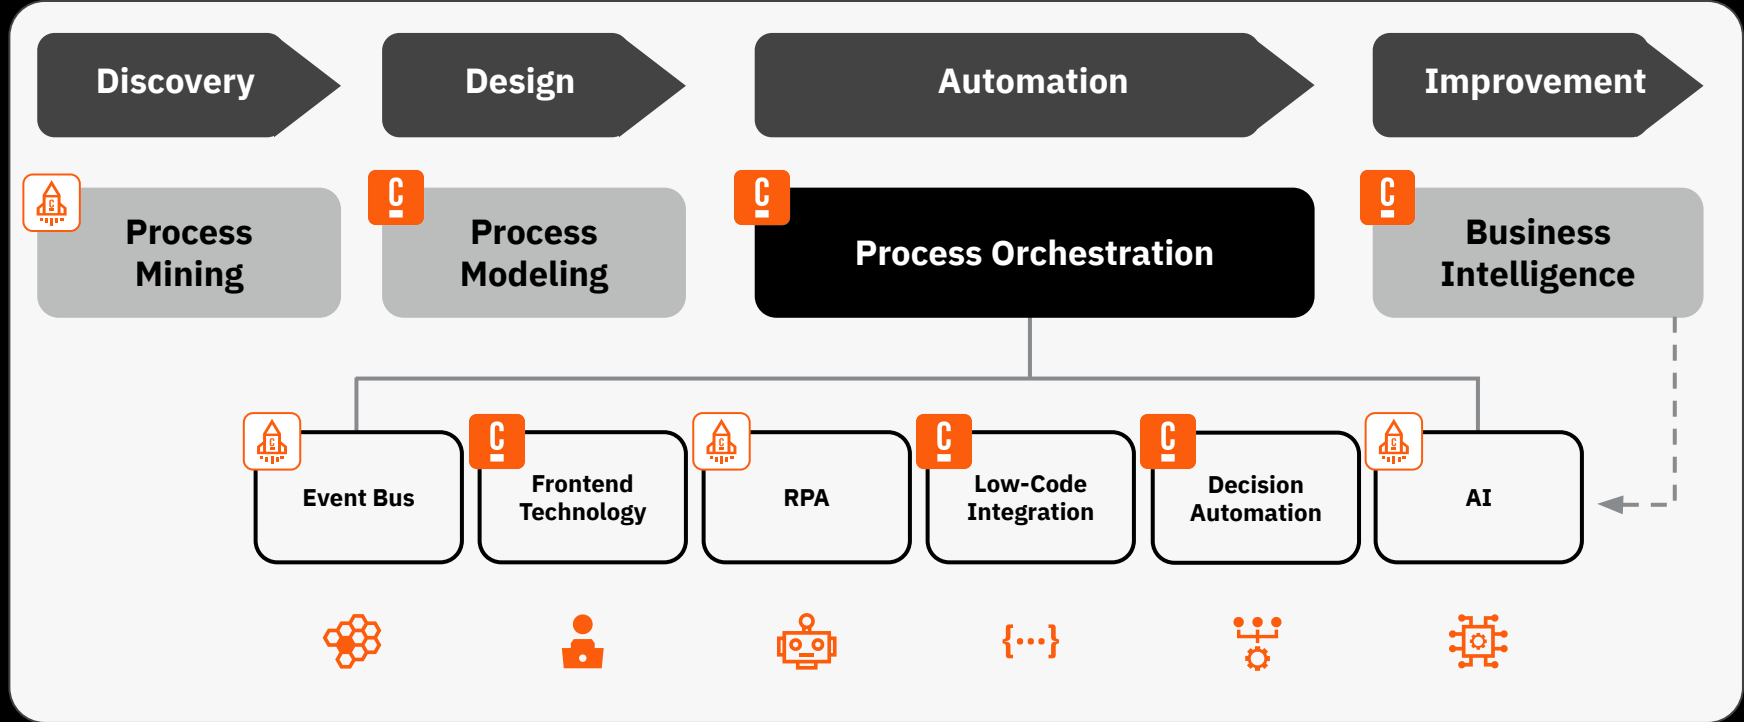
Discovery

Design

Automation

Improvement

Process Mining

C

Process Modeling

C

Process Orchestration

C

Business Intelligence

Event Bus

C

Frontend Technology

RPA

C

Low-Code Integration

C

Decision Automation

AI

{···}